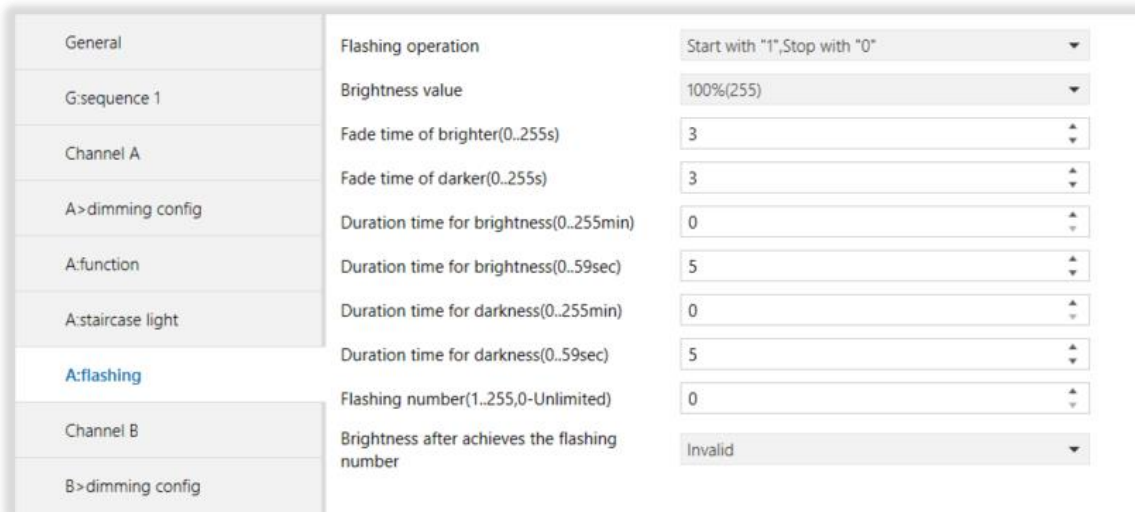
General

G:sequence 1

Channel A

A>dimming config

A:function

A:staircase light

A:flashing

Channel B

B>dimming config

| | |
|---|---|
| Flashing operation | Start with "1",Stop with "0" |
| Brightness value | 100%(255) |
| Fade time of brighter(0..255s) | 3 |
| Fade time of darker(0..255s) | 3 |
| Duration time for brightness(0..255min) | 0 |
| Duration time for brightness(0..59sec) | 5 |
| Duration time for darkness(0..255min) | 0 |
| Duration time for darkness(0..59sec) | 5 |
| Flashing number(1..255,0-Unlimited) | 0 |
| Brightness after achieves the flashing number | Invalid |